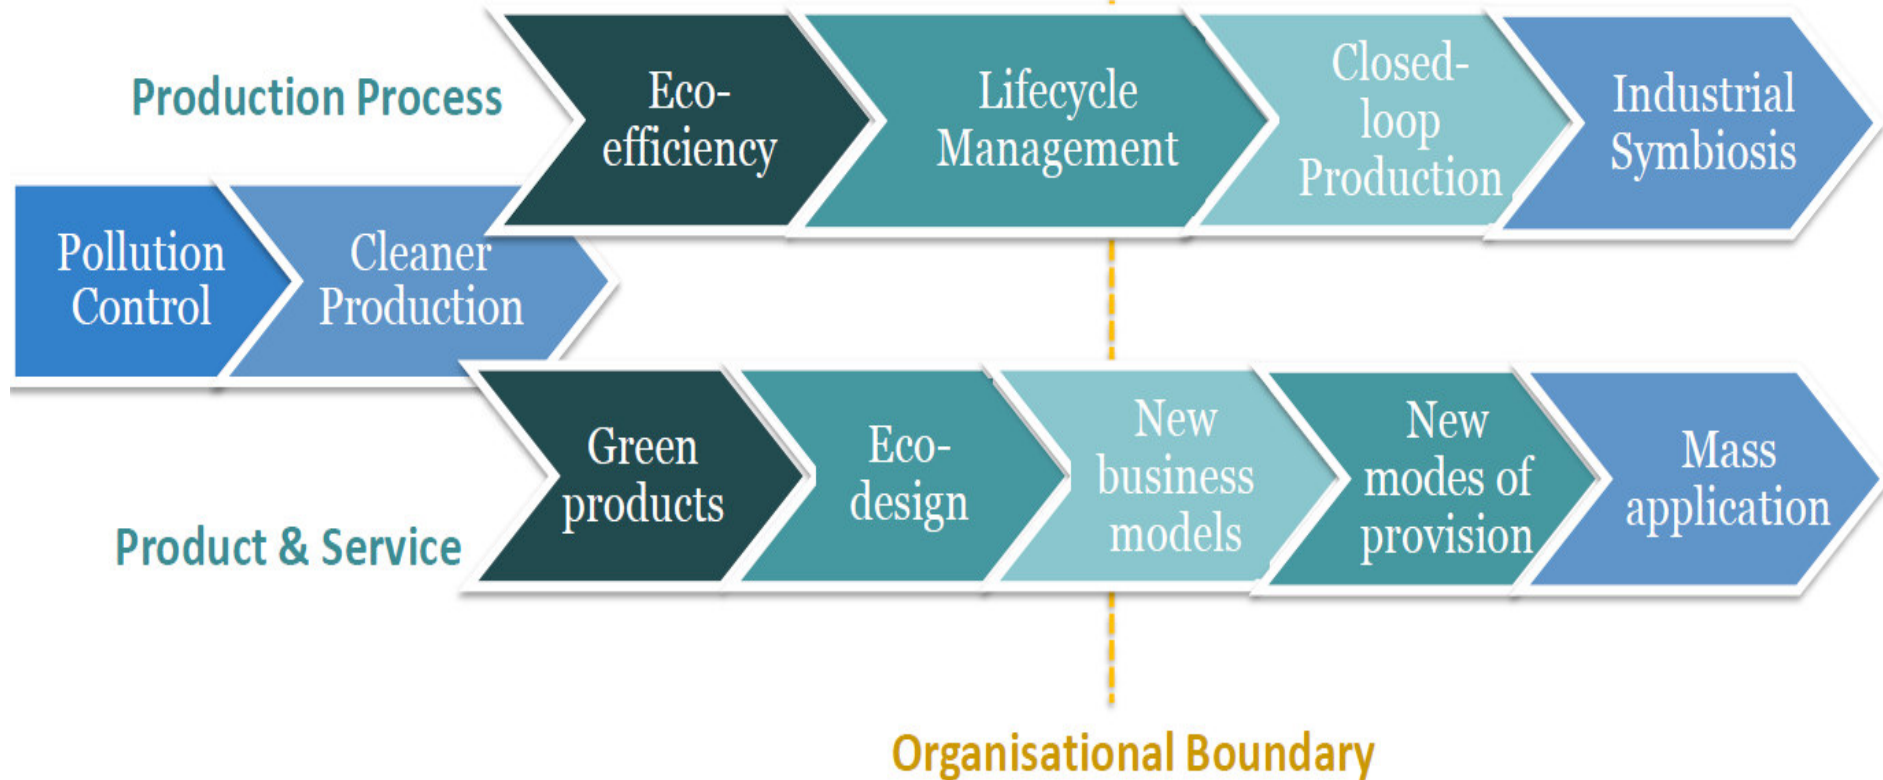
Production Process

Eco-efficiency

Lifecycle Management

Closed-loop Production

Industrial Symbiosis

Pollution Control

Cleaner Production

Product & Service

Green products

Eco-design

New business models

New modes of provision

Mass application

Organisational Boundary